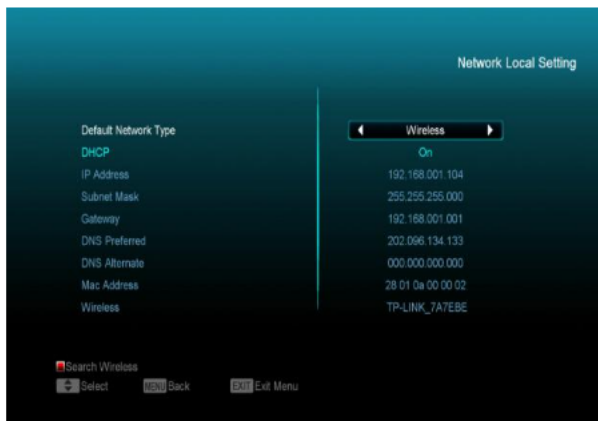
Network Local Setting

| | |
|---|---|
| Default Network Type | Wireless |
| DHCP | On |
| IP Address | 192.168.001.104 |
| Subnet Mask | 255.255.255.000 |
| Gateway | 192.168.001.001 |
| DNS Preferred | 202.096.134.133 |
| DNS Alternate | 000.000.000.000 |
| Mac Address | 28:01:0a:00:00:02 |
| Wireless | TP-LINK_7A7EBE |

Search Wireless
Select MENU Back EXIT Exit Menu